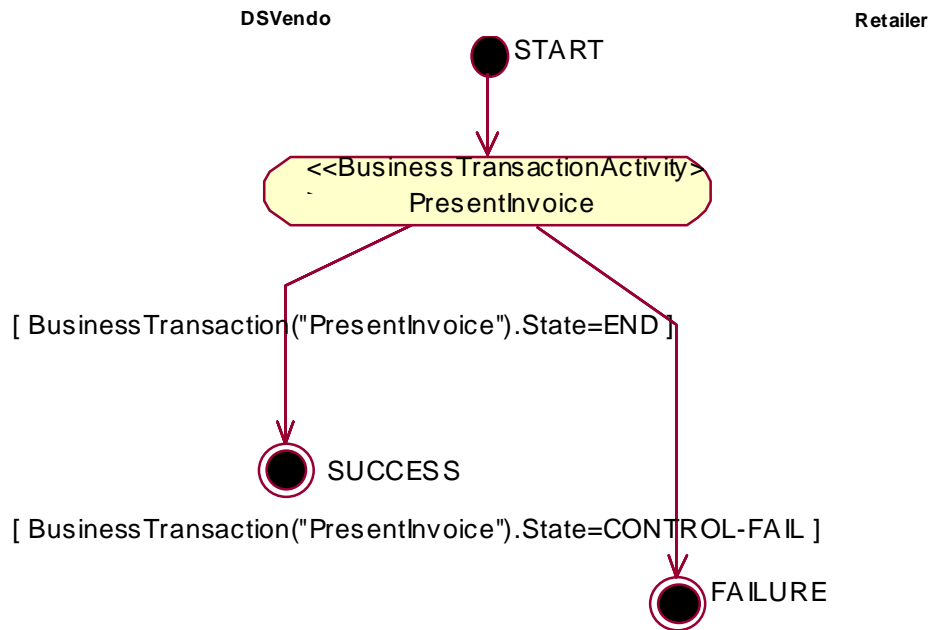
DSVendo

Retailer

START

<<BusinessTransactionActivity>
`
PresentInvoice

[ BusinessTransaction("PresentInvoice").State=END ]

SUCCESS

[ BusinessTransaction("PresentInvoice").State=CONTROL-FAIL ]

FAILURE